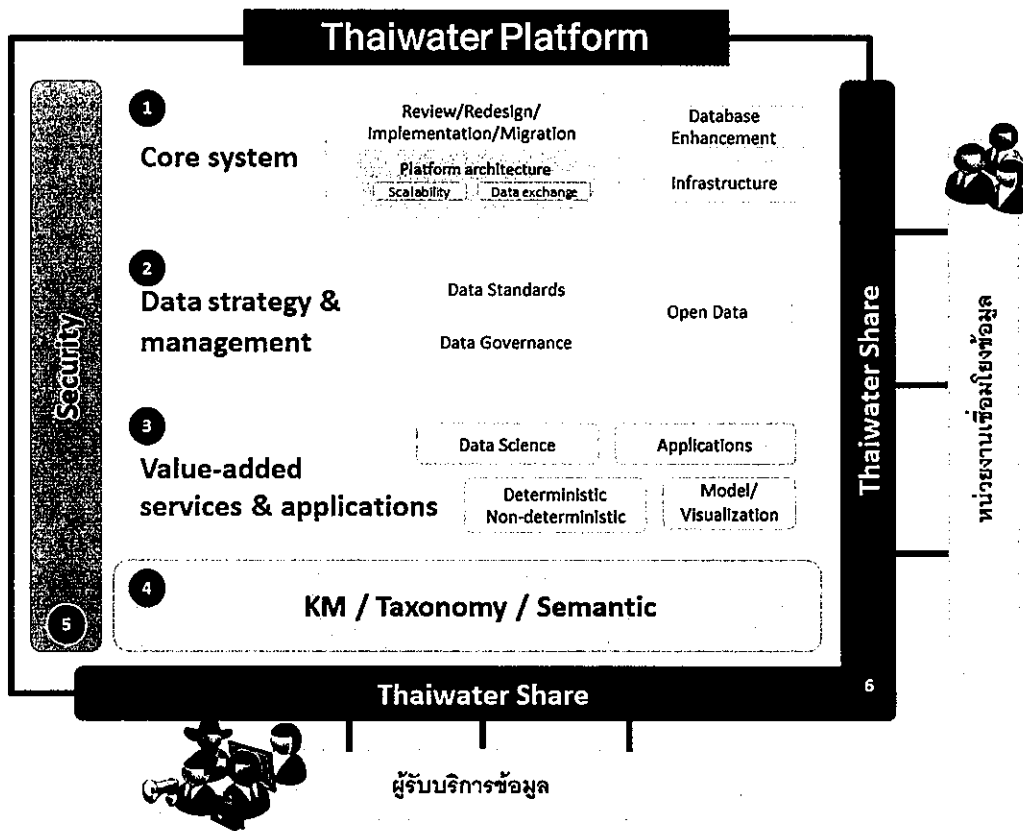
Thaiwater Platform

Security

1
Core system

Review/Redesign/Implementation/Migration

Platform architecture
Scalability
Data exchange

Database Enhancement

Infrastructure

2
Data strategy & management

Data Standards

Data Governance

Open Data

3
Value-added services & applications

Data Science

Applications

Deterministic Non-deterministic

Model/ Visualization

4
KM / Taxonomy / Semantic

5

Thaiwater Share

หน่วยงานเชื่อมโยงข้อมูล

Thaiwater Share

6

ผู้รับบริการข้อมูล